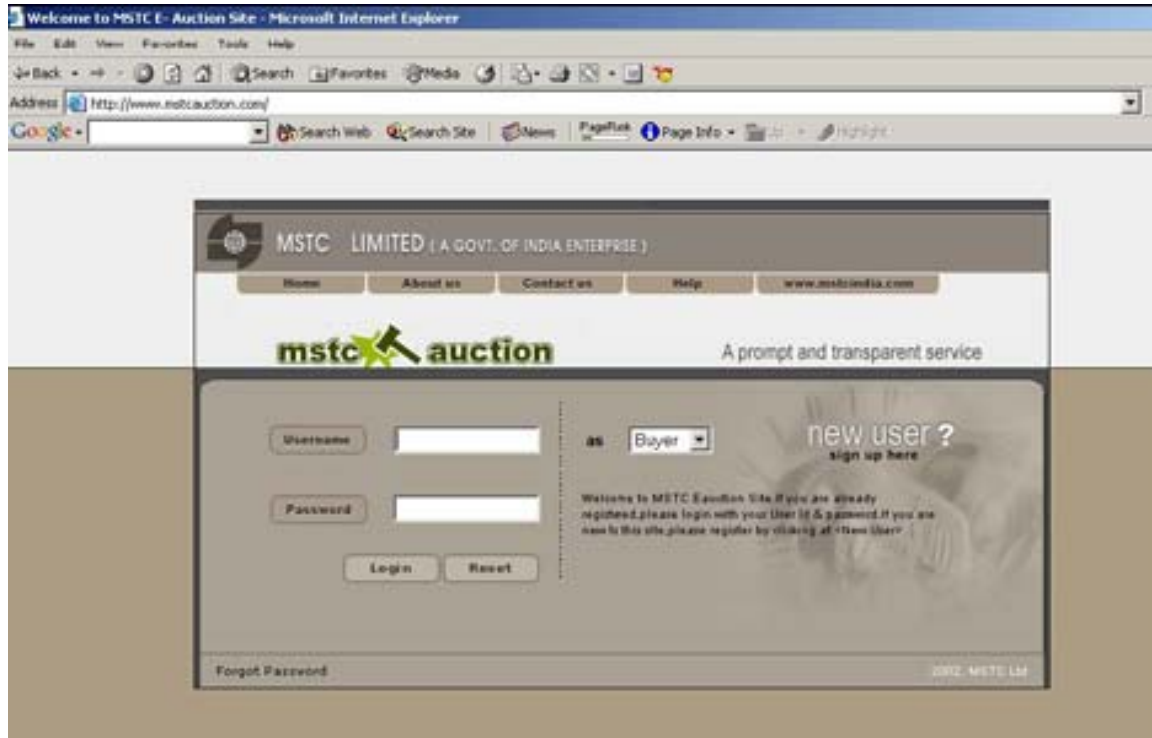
Welcome to MSTC E- Auction Site - Microsoft Internet Explorer

File Edit View Favorites Tools Help

Back Search Favorites Media

Address http://www.mstcauction.com/

Google - Search Web Search Site News PageRank Page Info - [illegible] Highlight

MSTC LIMITED ( A GOVT. OF INDIA ENTERPRISE )

Home About us Contact us Help www.mstcindia.com

mstc auction

A prompt and transparent service

Username

Password

Login Reset

as Buyer

new user ?
sign up here

Welcome to MSTC Eaution Site.If you are already registered,please login with your User Id & password.If you are new to this site,please register by clicking at <New User>

Forgot Password

2002, MSTC Ltd